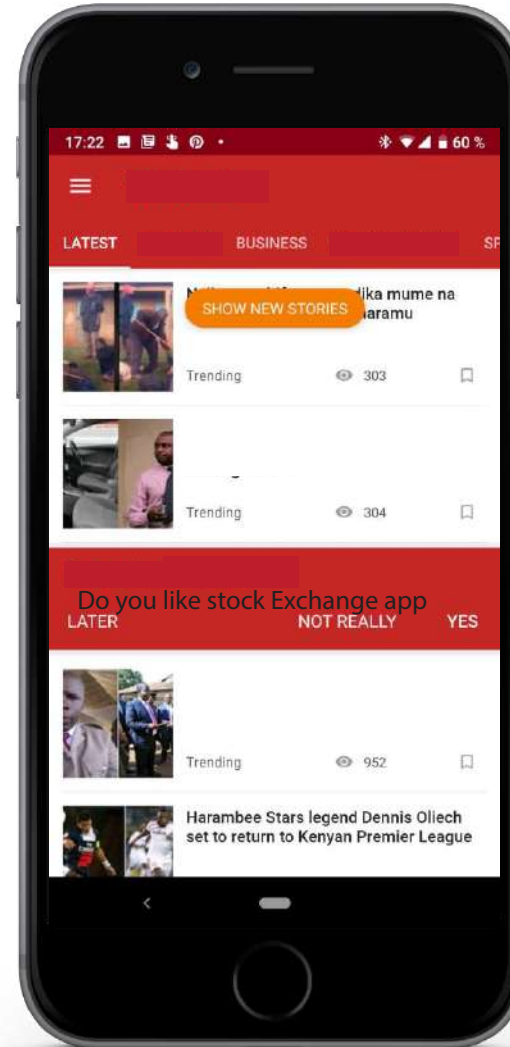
17:22 60 %

LATEST BUSINESS SP

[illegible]dika mume na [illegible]aramu

SHOW NEW STORIES

Trending 303

Trending 304

Do you like stock Exchange app

LATER NOT REALLY YES

Trending 952

Harambee Stars legend Dennis Oliech set to return to Kenyan Premier League